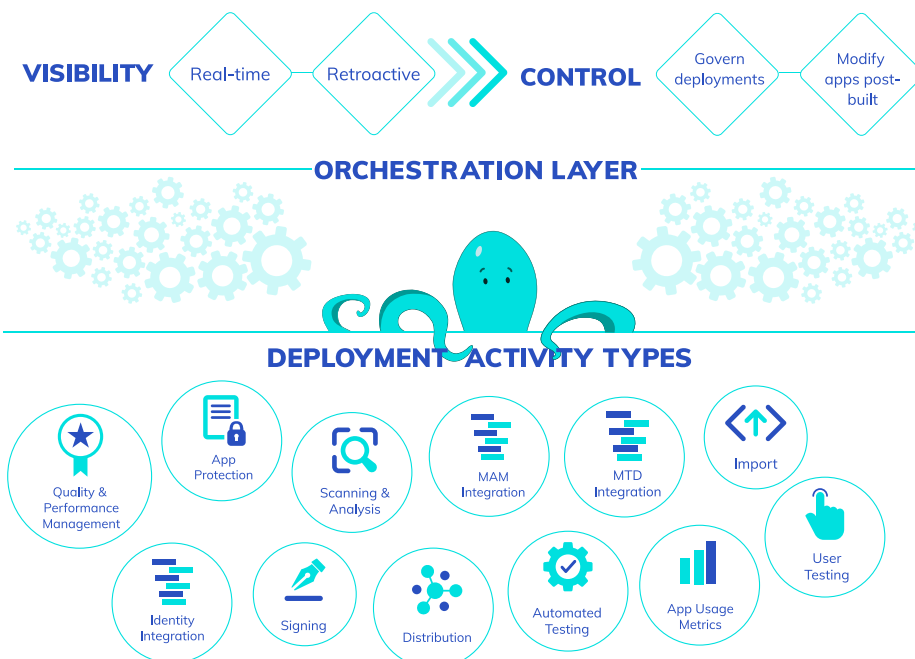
VISIBILITY

Real-time

Retroactive

CONTROL

Govern deployments

Modify apps post-built

ORCHESTRATION LAYER

DEPLOYMENT ACTIVITY TYPES

Quality & Performance Management

App Protection

Scanning & Analysis

MAM Integration

MTD Integration

Import

User Testing

Identity Integration

Signing

Distribution

Automated Testing

App Usage Metrics